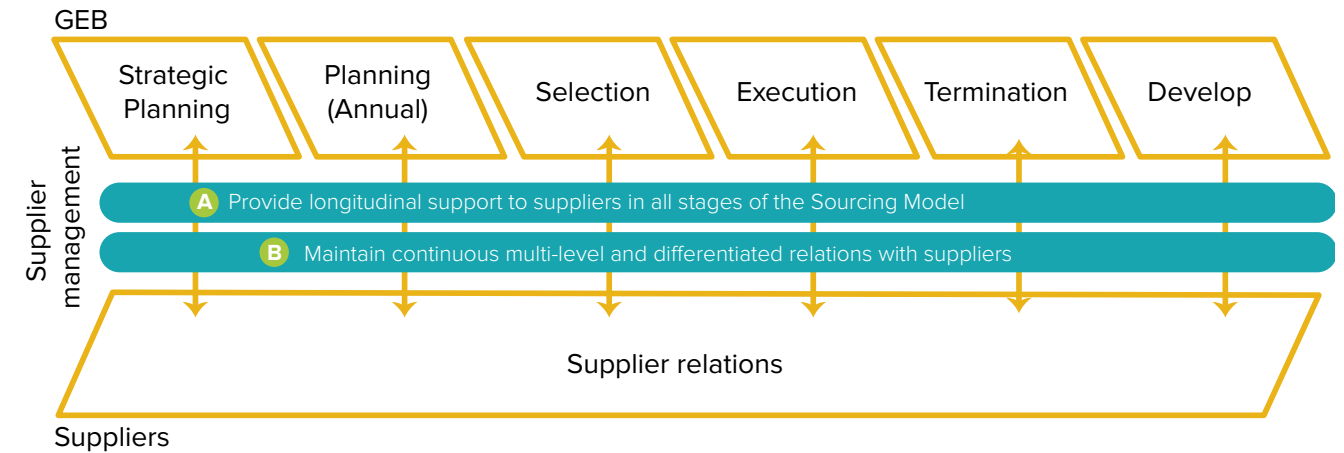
GEB

Strategic Planning

Planning (Annual)

Selection

Execution

Termination

Develop

Supplier management

A Provide longitudinal support to suppliers in all stages of the Sourcing Model

B Maintain continuous multi-level and differentiated relations with suppliers

Supplier relations

Suppliers